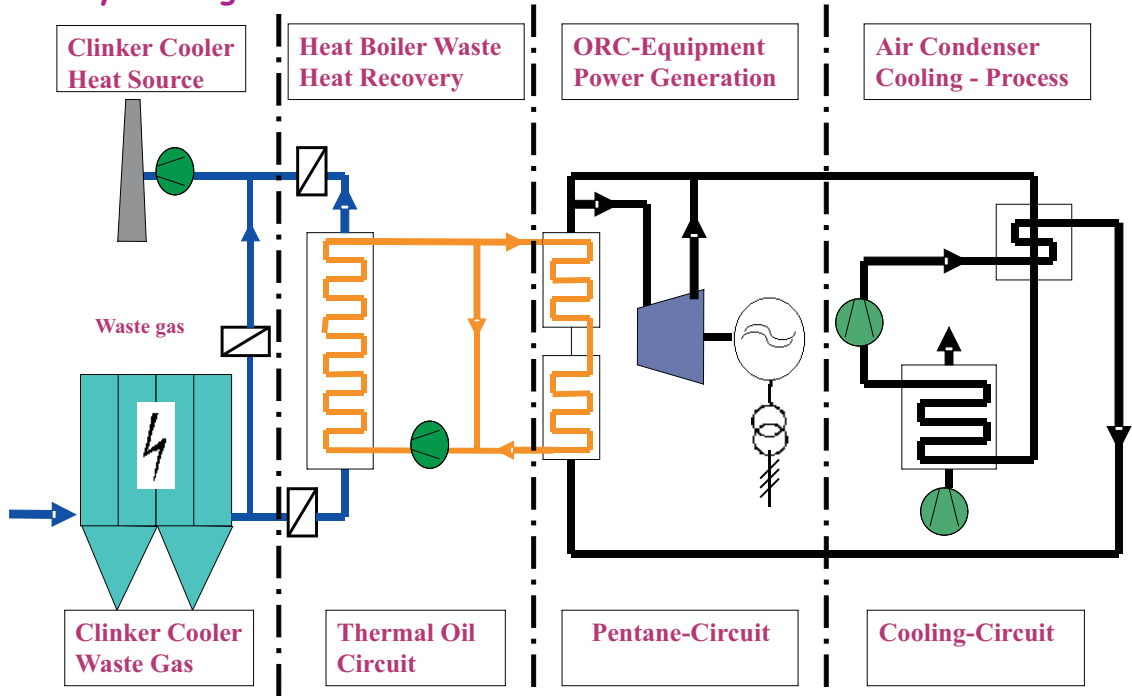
Clinker Cooler Heat Source

Heat Boiler Waste Heat Recovery

ORC-Equipment Power Generation

Air Condenser Cooling - Process

Waste gas

Clinker Cooler Waste Gas

Thermal Oil Circuit

Pentane-Circuit

Cooling-Circuit